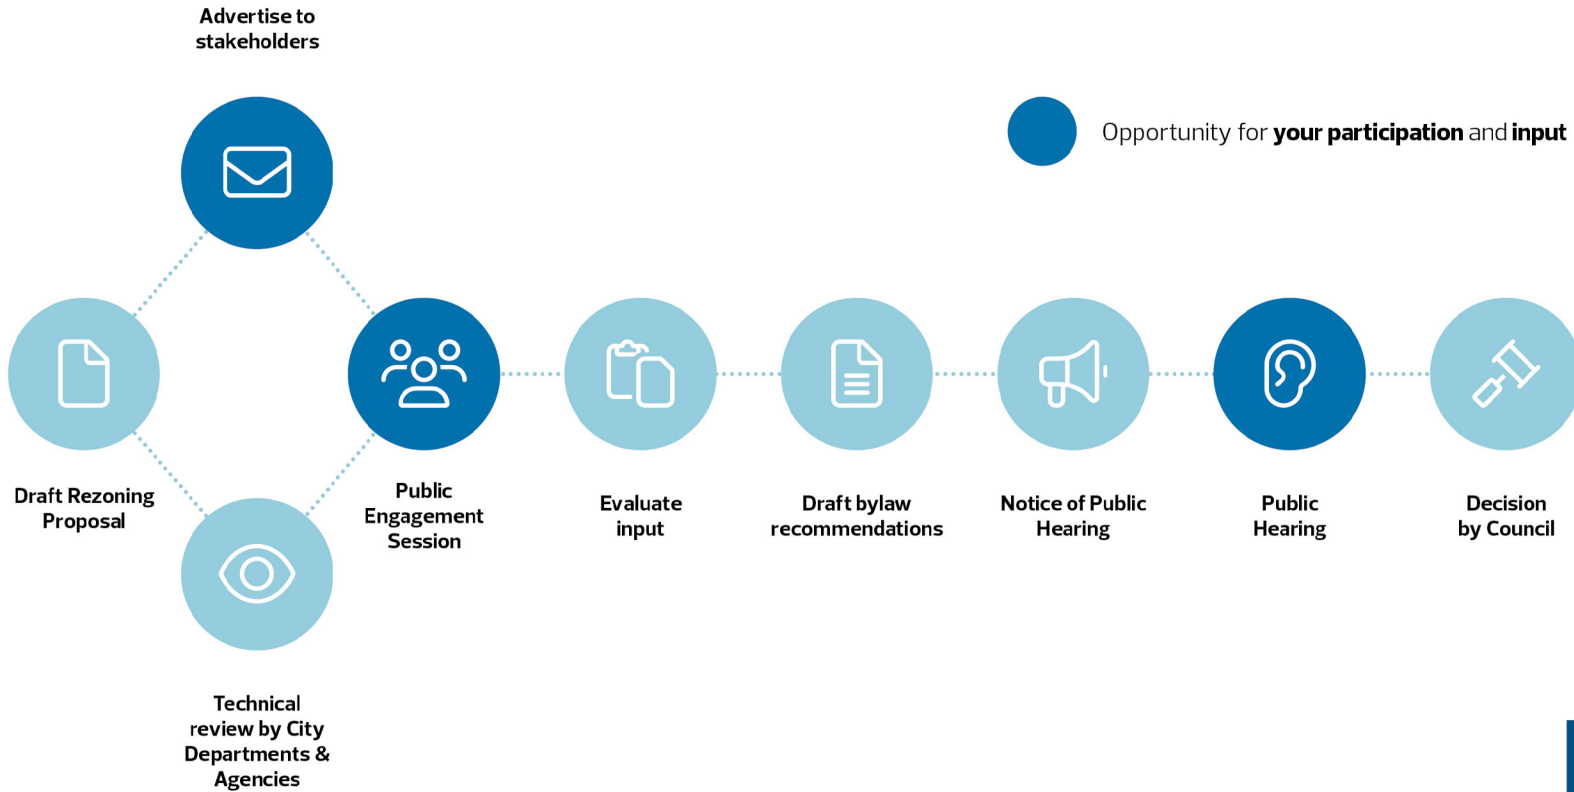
Advertise to stakeholders

Opportunity for **your participation** and **input**

Draft Rezoning Proposal

Public Engagement Session

Evaluate input

Draft bylaw recommendations

Notice of Public Hearing

Public Hearing

Decision by Council

Technical review by City Departments & Agencies